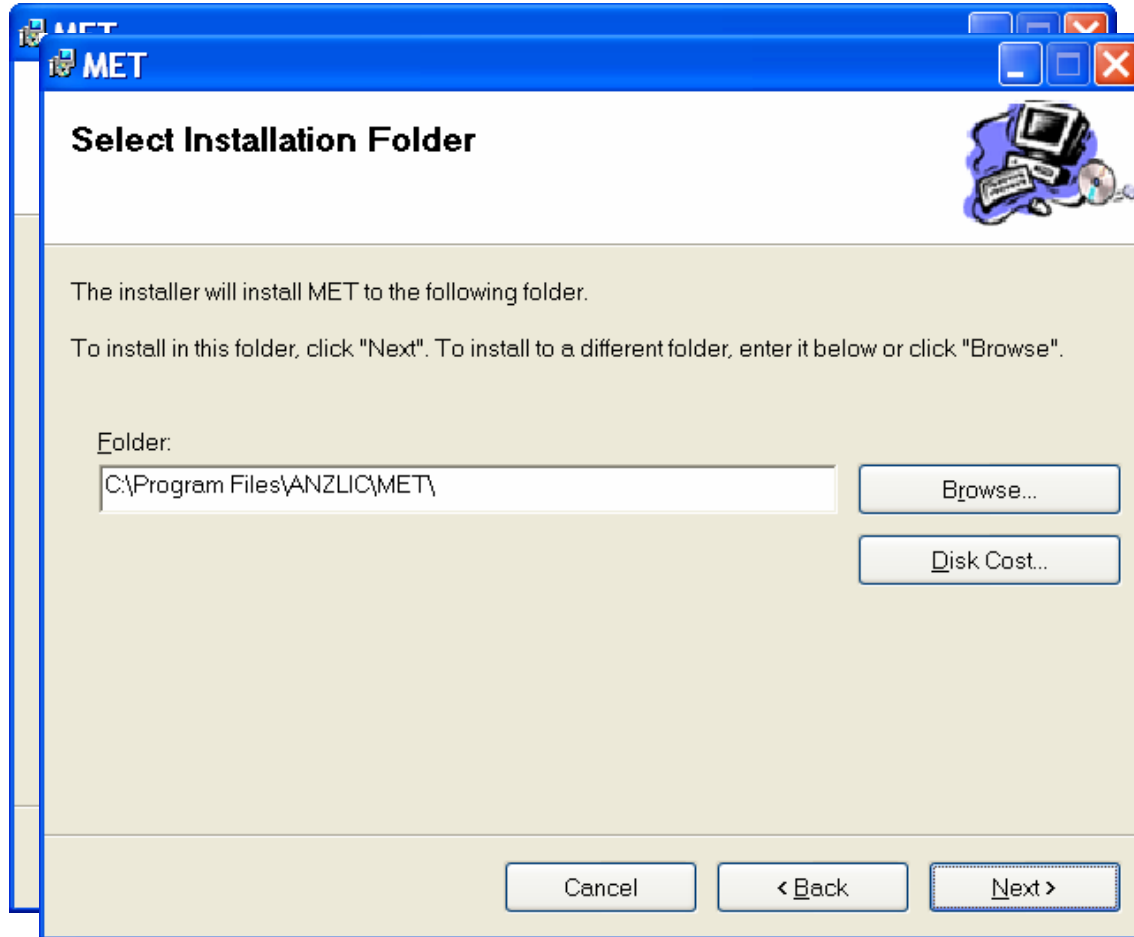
MET

MET

Select Installation Folder

The installer will install MET to the following folder.

To install in this folder, click "Next". To install to a different folder, enter it below or click "Browse".

Folder:

C:\Program Files\ANZLIC\MET\

Browse...

Disk Cost...

Cancel

< Back

Next >